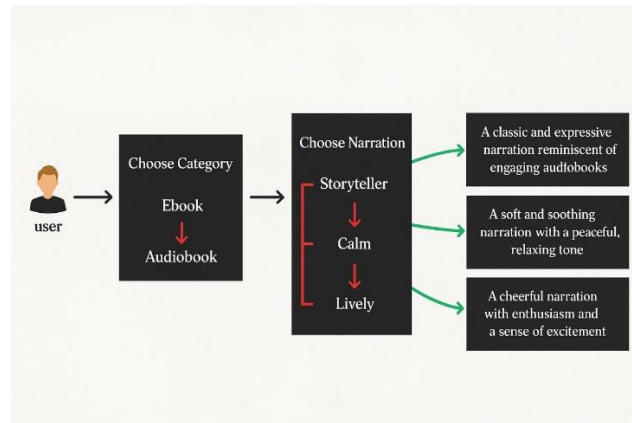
user

Choose Category

Ebook

Audiobook

Choose Narration

Storyteller

Calm

Lively

A classic and expressive narration reminiscent of engaging audtobooks

A soft and soothing narration with a peaceful, relaxing tone

A cheerful narration with enthusiasm and a sense of excitement